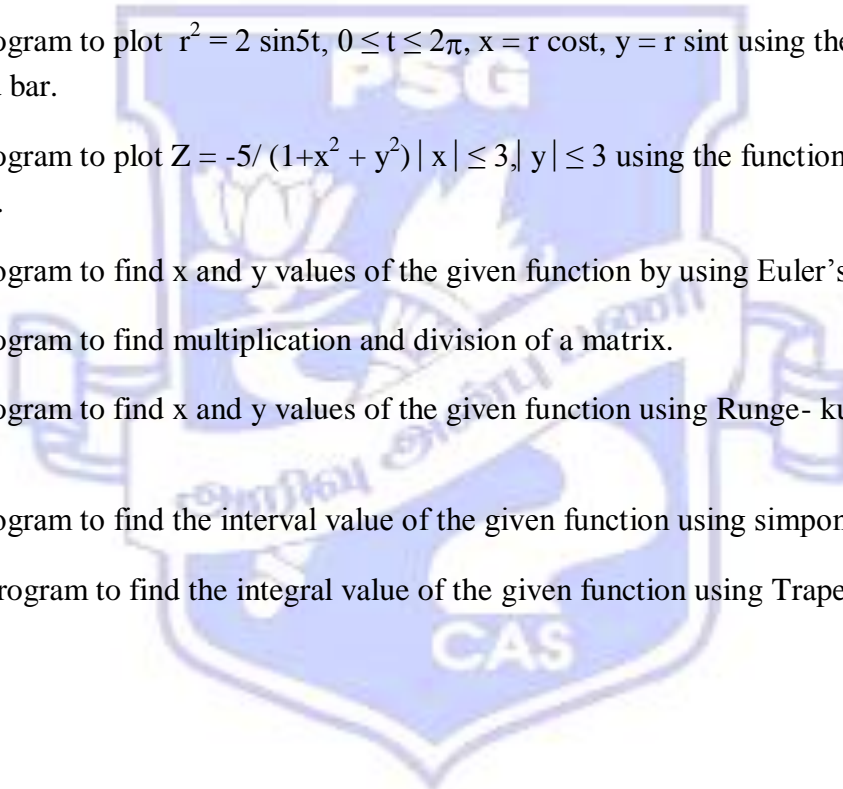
ogram to plot $r^2 = 2 \sin 5t, 0 \leq t \leq 2\pi, x = r \cos t, y = r \sin t$ using the
bar.

ogram to plot $Z = -5/(1+x^2 + y^2) \mid x \mid \leq 3, \mid y \mid \leq 3$ using the function
.

ogram to find x and y values of the given function by using Euler's

ogram to find multiplication and division of a matrix.

ogram to find x and y values of the given function using Runge- ku

ogram to find the interval value of the given function using simpon

rogram to find the integral value of the given function using Trape

PSG

CAS